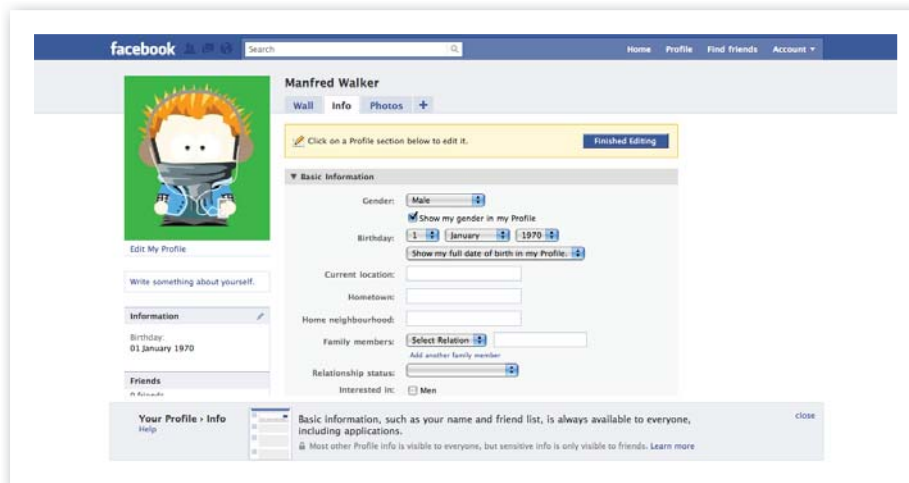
facebook

Search

Home Profile Find friends Account ▾

Manfred Walker

Wall Info Photos +

Click on a Profile section below to edit it.

Finished Editing

▼ Basic Information

Gender: Male

Show my gender in my Profile

Birthday: 1 January 1970

Show my full date of birth in my Profile.

Current location:

Hometown:

Home neighbourhood:

Family members: Select Relation

Add another family member

Relationship status:

Interested in: Men

Edit My Profile

Write something about yourself.

Information

Birthday:
01 January 1970

Friends

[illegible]

Your Profile › Info
Help

Basic information, such as your name and friend list, is always available to everyone, including applications.

Most other Profile info is visible to everyone, but sensitive info is only visible to friends. Learn more

close